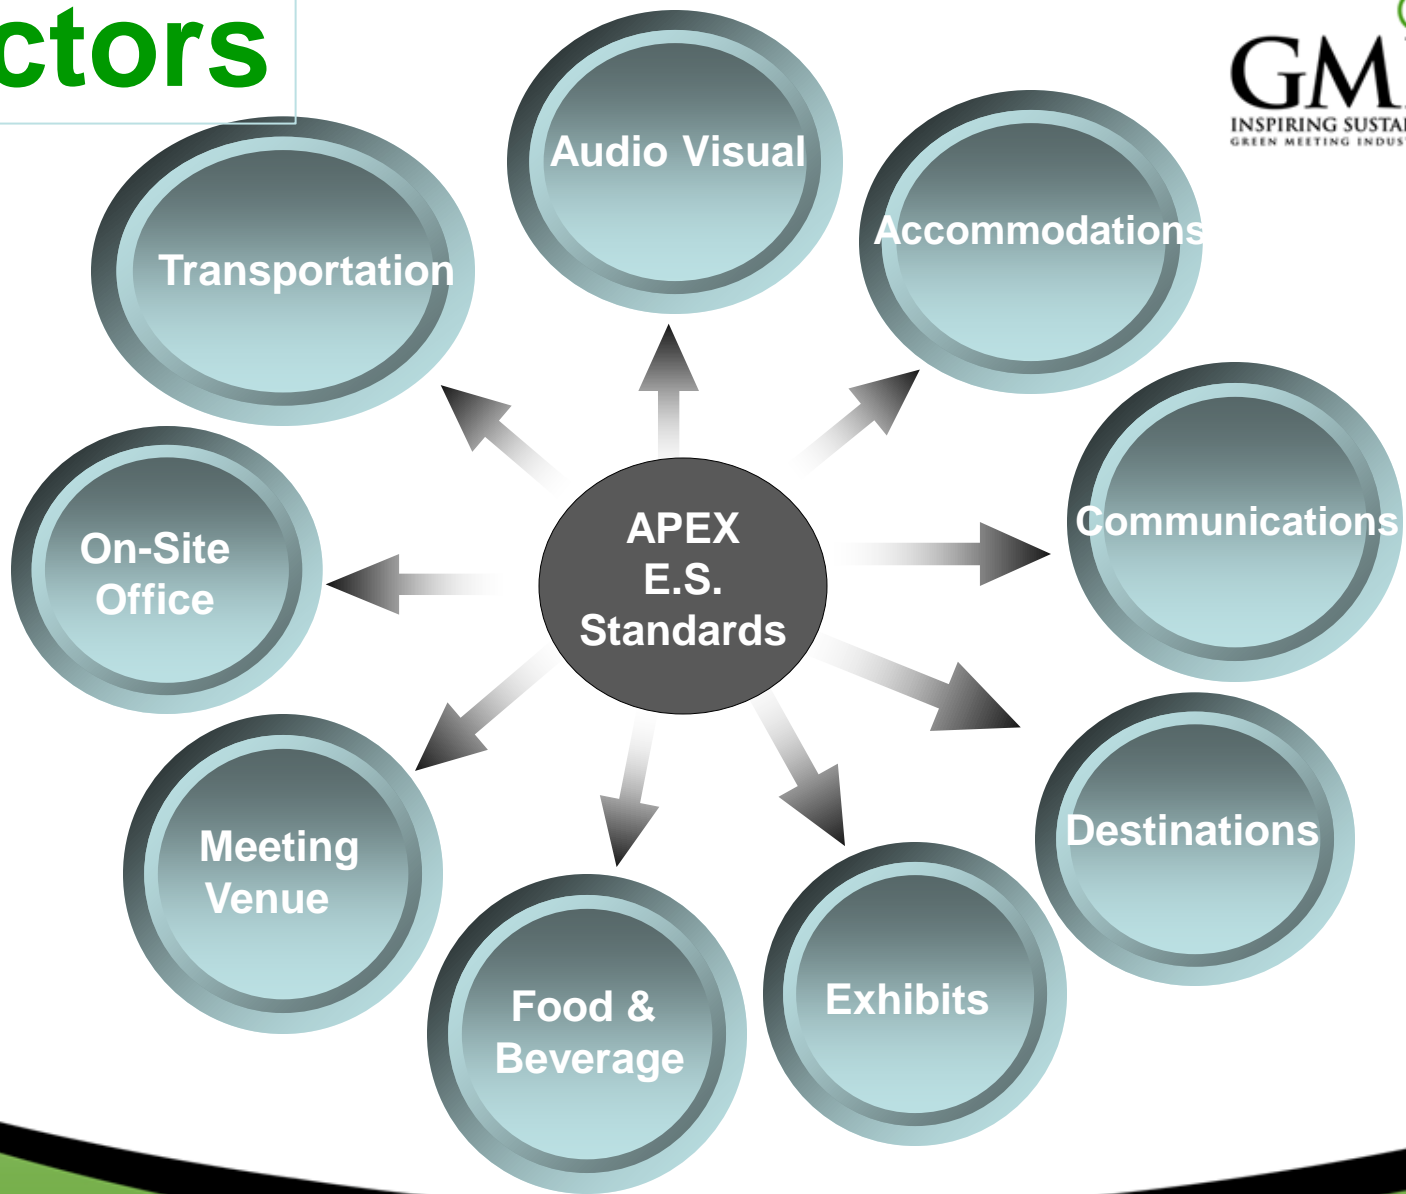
ctors

GM
INSPIRING SUSTA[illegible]
GREEN MEETING INDUS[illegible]

Audio Visual

Transportation

Accommodations

APEX E.S. Standards

Communications

On-Site Office

Destinations

Meeting Venue

Food & Beverage

Exhibits